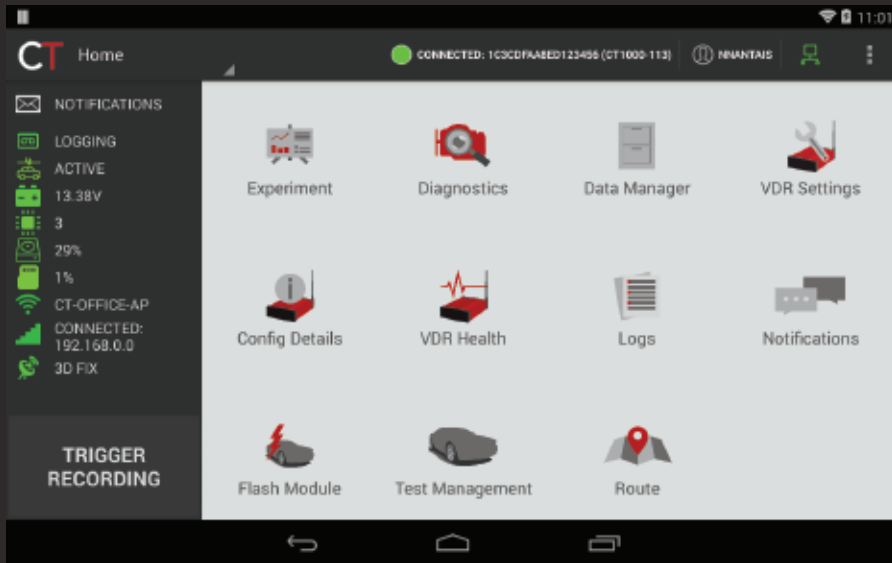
11:01

CT Home

CONNECTED: 1C3CDFAABED123456 (CT1000-113)

NNANTAIS

NOTIFICATIONS

LOGGING

ACTIVE

13.38V

3

29%

1%

CT-OFFICE-AP

CONNECTED: 192.168.0.0

3D FIX

TRIGGER RECORDING

Experiment

Diagnostics

Data Manager

VDR Settings

Config Details

VDR Health

Logs

Notifications

Flash Module

Test Management

Route